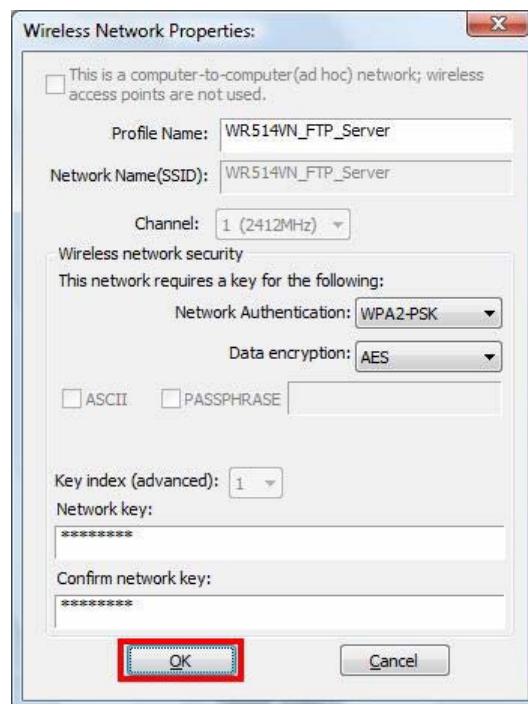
Wireless Network Properties:

This is a computer-to-computer(ad hoc) network; wireless access points are not used.

Profile Name: WR514VN_FTP_Server

Network Name(SSID): WR514VN_FTP_Server

Channel: 1 (2412MHz)

Wireless network security

This network requires a key for the following:

Network Authentication: WPA2-PSK

Data encryption: AES

ASCII PASSPHRASE

Key index (advanced): 1

Network key:

*********

Confirm network key:

*********

OK Cancel